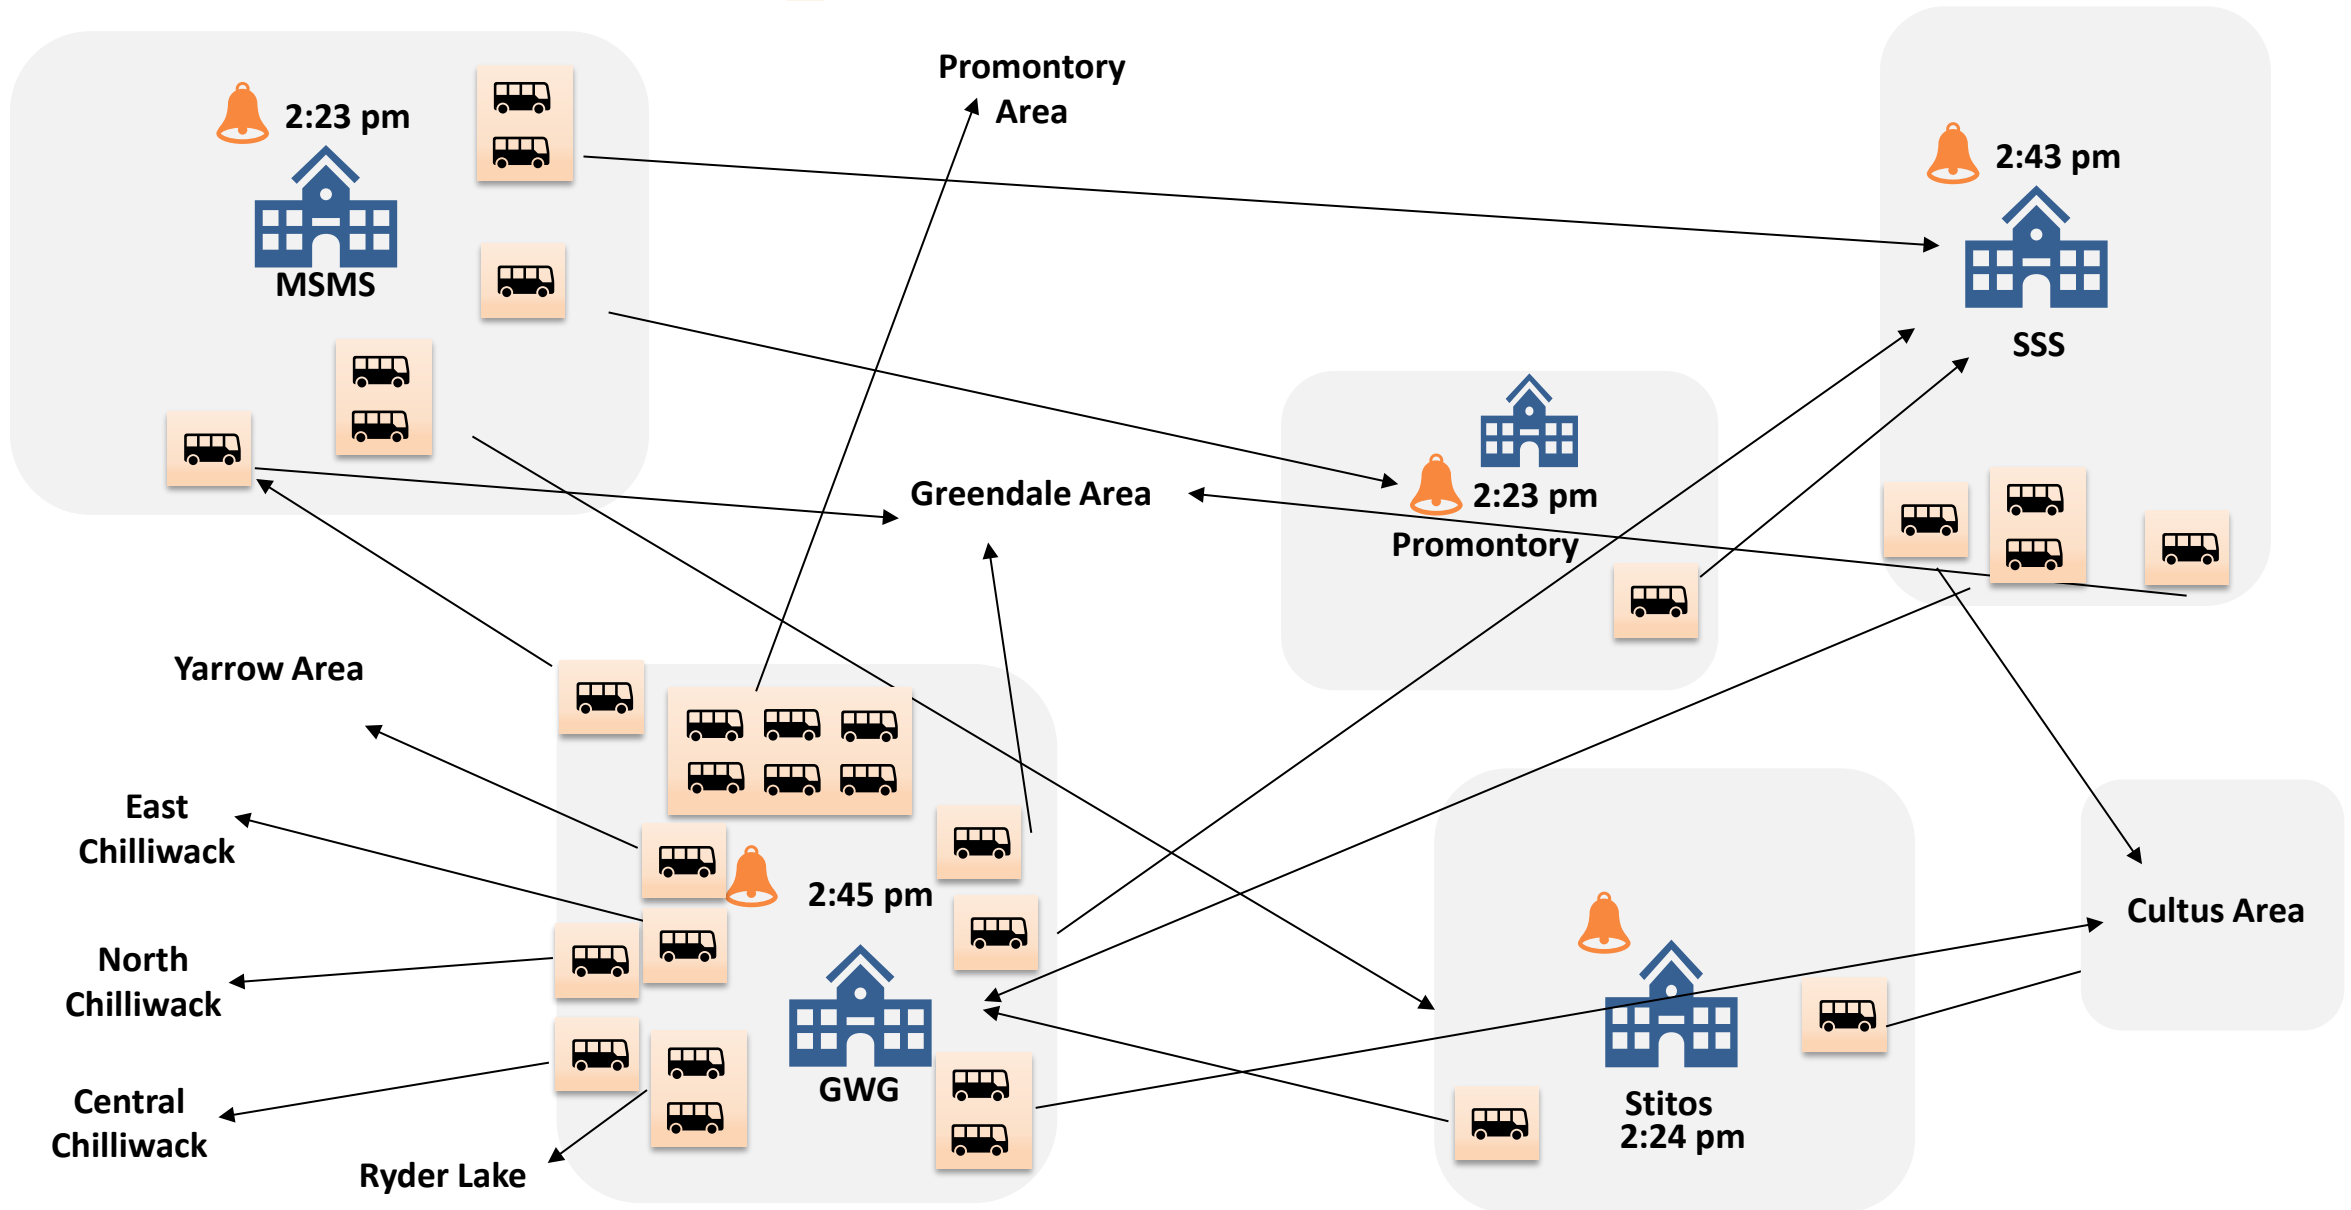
2:23 pm
MSMS

Promontory Area

2:43 pm
SSS

Greendale Area

2:23 pm
Promontory

Yarrow Area

East Chilliwack

North Chilliwack

Central Chilliwack

Ryder Lake

2:45 pm
GWG

Cultus Area

Stitos
2:24 pm